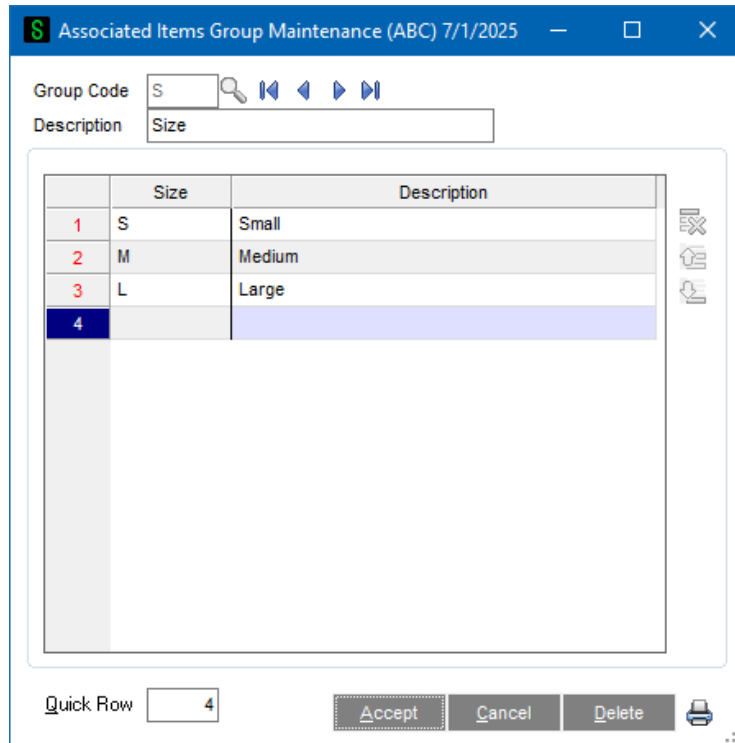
S Associated Items Group Maintenance (ABC) 7/1/2025

Group Code S
Description Size

| | Size | Description |
|---|---|---|
| 1 | S | Small |
| 2 | M | Medium |
| 3 | L | Large |
| 4 | | |

Quick Row 4

Accept Cancel Delete